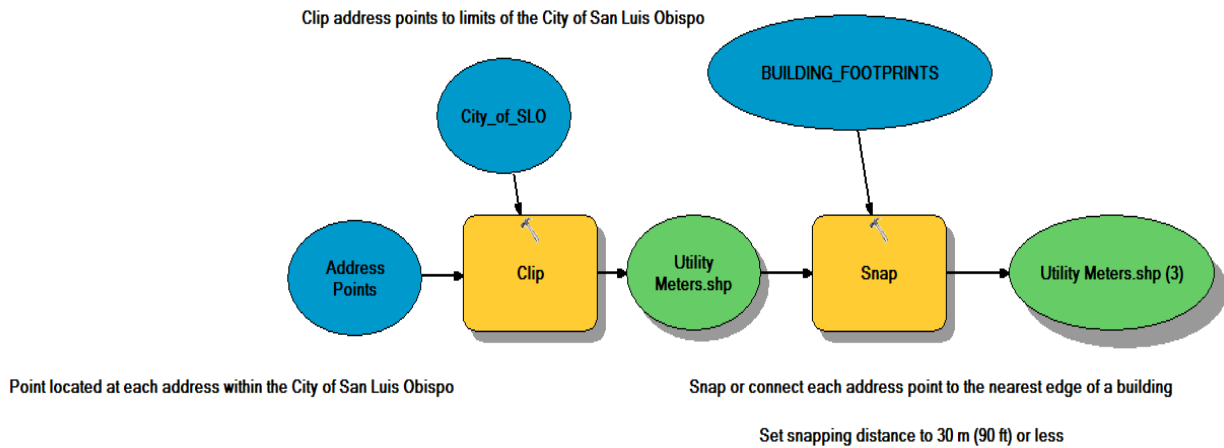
Clip address points to limits of the City of San Luis Obispo

BUILDING_FOOTPRINTS

City_of_SLO

Address Points

Clip

Utility Meters.shp

Snap

Utility Meters.shp (3)

Point located at each address within the City of San Luis Obispo

Snap or connect each address point to the nearest edge of a building

Set snapping distance to 30 m (90 ft) or less